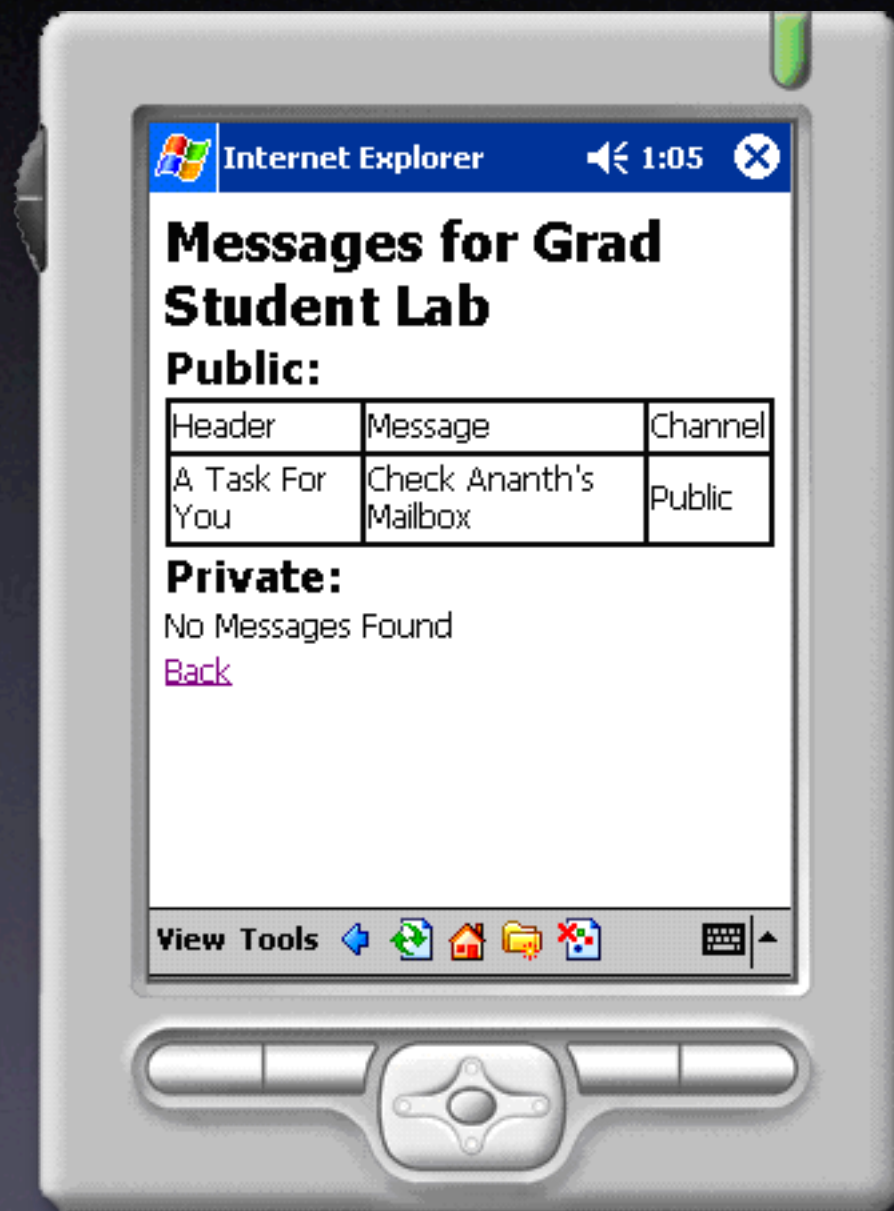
Internet Explorer 1:05

Messages for Grad Student Lab

Public:

| Header | Message | Channel |
|---|---|---|
| A Task For You | Check Ananth's Mailbox | Public |

Private:

No Messages Found

Back

View Tools